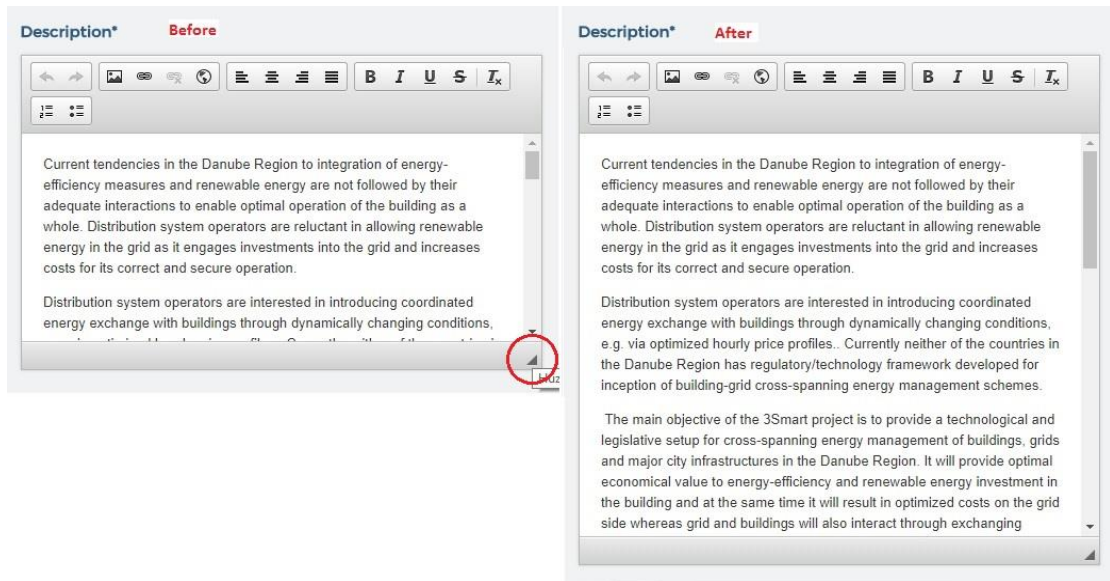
Description* Before

B I U S $I_x$

Current tendencies in the Danube Region to integration of energy-efficiency measures and renewable energy are not followed by their adequate interactions to enable optimal operation of the building as a whole. Distribution system operators are reluctant in allowing renewable energy in the grid as it engages investments into the grid and increases costs for its correct and secure operation.

Distribution system operators are interested in introducing coordinated energy exchange with buildings through dynamically changing conditions, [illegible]

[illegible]

Description* After

B I U S $I_x$

Current tendencies in the Danube Region to integration of energy-efficiency measures and renewable energy are not followed by their adequate interactions to enable optimal operation of the building as a whole. Distribution system operators are reluctant in allowing renewable energy in the grid as it engages investments into the grid and increases costs for its correct and secure operation.

Distribution system operators are interested in introducing coordinated energy exchange with buildings through dynamically changing conditions, e.g. via optimized hourly price profiles.. Currently neither of the countries in the Danube Region has regulatory/technology framework developed for inception of building-grid cross-spanning energy management schemes.

The main objective of the 3Smart project is to provide a technological and legislative setup for cross-spanning energy management of buildings, grids and major city infrastructures in the Danube Region. It will provide optimal economical value to energy-efficiency and renewable energy investment in the building and at the same time it will result in optimized costs on the grid side whereas grid and buildings will also interact through exchanging